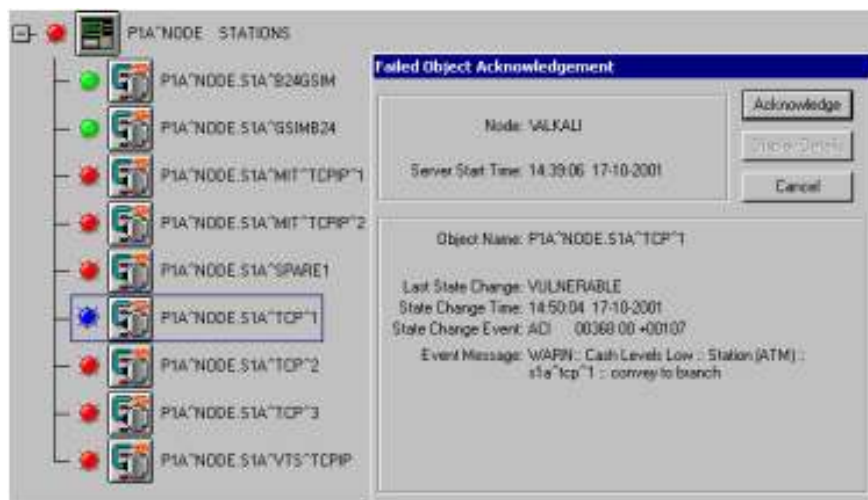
P1A^NODE STATIONS

P1A^NODE.S1A^B24GSIM

P1A^NODE.S1A^GSIMB24

P1A^NODE.S1A^MIT^TCPIP^1

P1A^NODE.S1A^MIT^TCPIP^2

P1A^NODE.S1A^SPARE1

P1A^NODE.S1A^TCP^1

P1A^NODE.S1A^TCP^2

P1A^NODE.S1A^TCP^3

P1A^NODE.S1A^VTS^TCPIP

Failed Object Acknowledgement

Node: VALKALI

Server Start Time: 14:39:06 17-10-2001

Acknowledge

Show Details

Cancel

Object Name: P1A^NODE.S1A^TCP^1

Last State Change: VULNERABLE

State Change Time: 14:50:04 17-10-2001

State Change Event: ACI 00368.00 +00107

Event Message: WARN :: Cash Levels Low :: Station (ATM) :: s1a^tcp^1 :: convey to branch